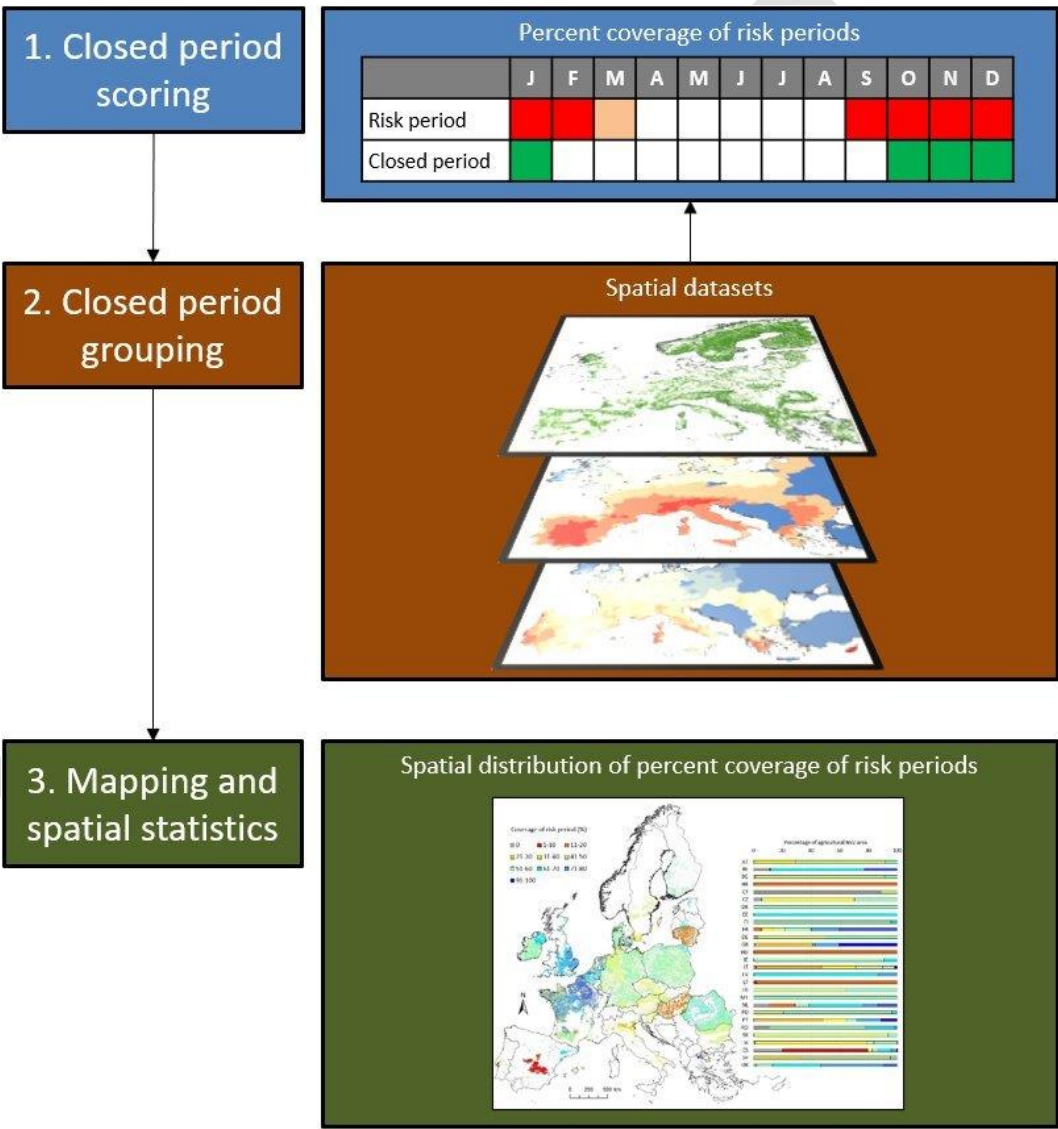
1. Closed period scoring

Percent coverage of risk periods

| | J | F | M | A | M | J | J | A | S | O | N | D |
|---|---|---|---|---|---|---|---|---|---|---|---|---|
| Risk period | | | | | | | | | | | | |
| Closed period | | | | | | | | | | | | |

2. Closed period grouping

Spatial datasets

3. Mapping and spatial statistics

Spatial distribution of percent coverage of risk periods

Coverage of risk period (%)

0 1-10 11-20 21-30 31-40 41-50 51-60 61-70 71-80 91-100

Percentage of agricultural area

N

0 250 500 km

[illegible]